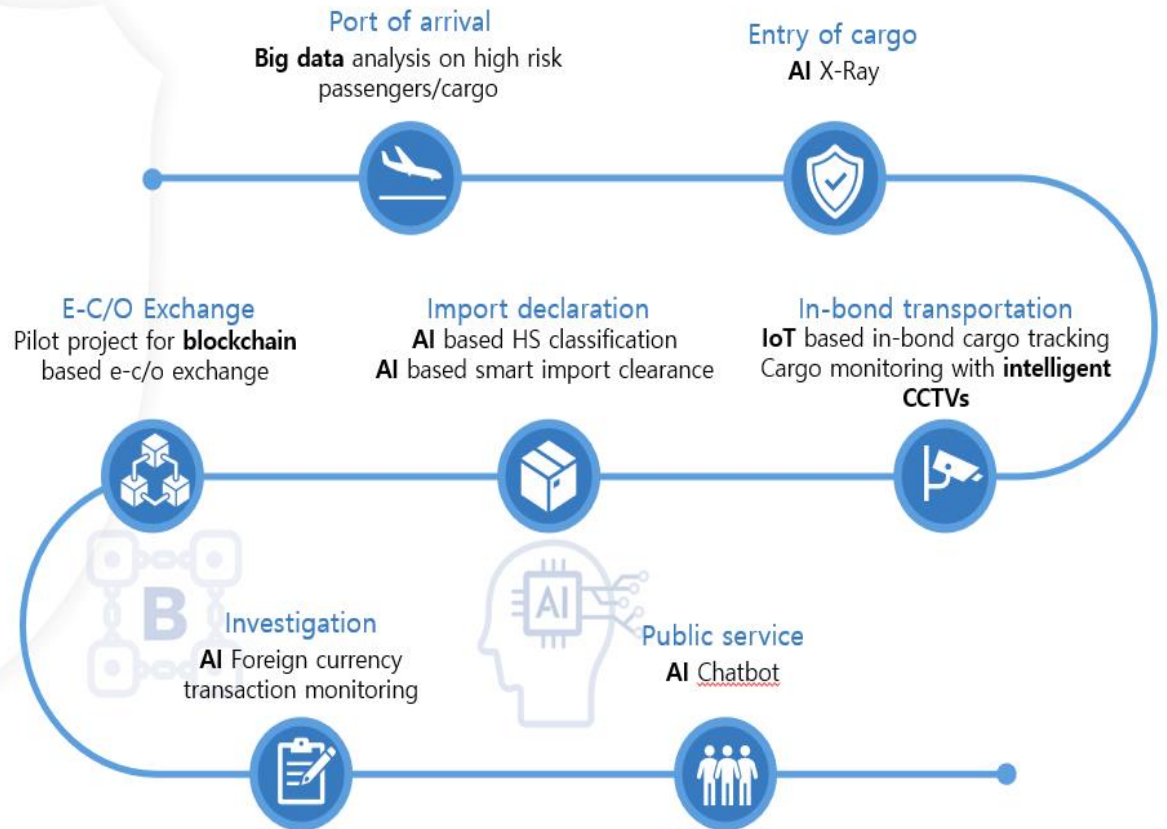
Port of arrival
**Big data** analysis on high risk passengers/cargo

Entry of cargo
**AI** X-Ray

E-C/O Exchange
Pilot project for **blockchain** based e-c/o exchange

Import declaration
**AI** based HS classification
**AI** based smart import clearance

In-bond transportation
**IoT** based in-bond cargo tracking
Cargo monitoring with **intelligent CCTVs**

B

AI

Investigation
**AI** Foreign currency transaction monitoring

Public service
**AI** Chatbot